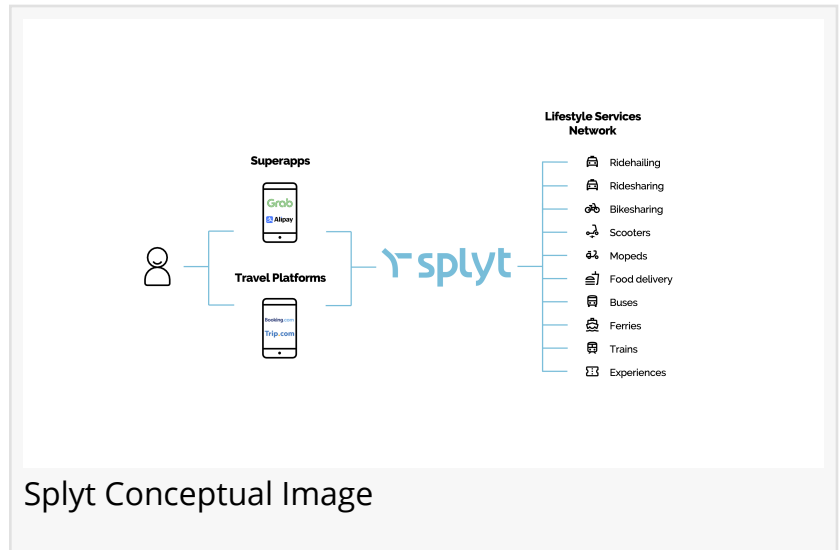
Lifestyle Services Network

Superapps

Grab

Alipay

Travel Platforms

Booking.com

Trip.com

splyt

Ridehailing

Ridesharing

Bikesharing

Scooters

Mopeds

Food delivery

Buses

Ferries

Trains

Experiences

Splyt Conceptual Image